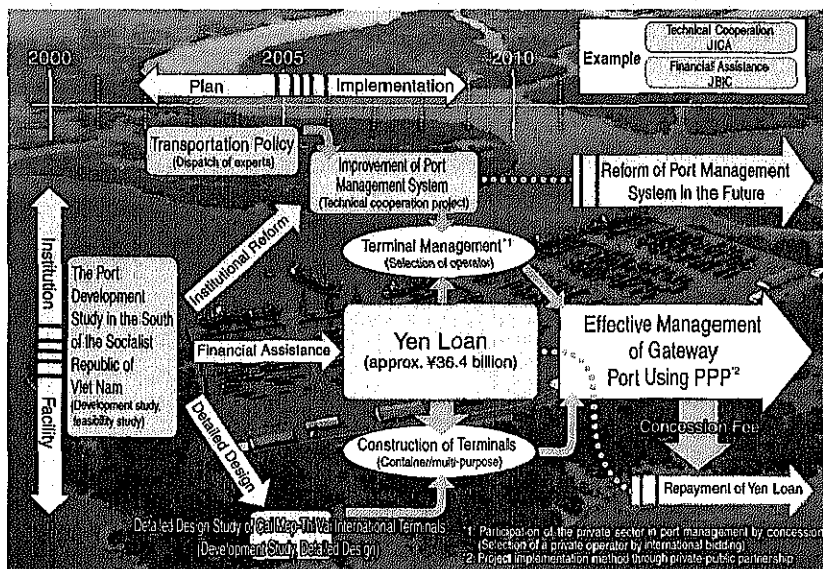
2000
2005
2010

Example
Technical Cooperation JICA
Financial Assistance JBIC

Plan
Implementation

Transportation Policy
(Dispatch of experts)

Improvement of Port Management System
(Technical cooperation project)

Reform of Port Management System in the Future

Institution
Facility

The Port Development Study in the South of the Socialist Republic of Viet Nam
(Development study, feasibility study)

Institutional Reform

Terminal Management$^{*1}$
(Selection of operator)

Financial Assistance

Yen Loan
(approx. ¥36.4 billion)

Effective Management of Gateway Port Using PPP$^{*2}$

Detailed Design

Construction of Terminals
(Container/multi-purpose)

Concession Fee

Repayment of Yen Loan

Detailed Design Study of Cai Mep-Thi Vai International Terminals
(Development Study, Detailed Design)

*1: Participation of the private sector in port management by concession (Selection of a private operator by international bidding)
*2: Project implementation method through private-public partnership